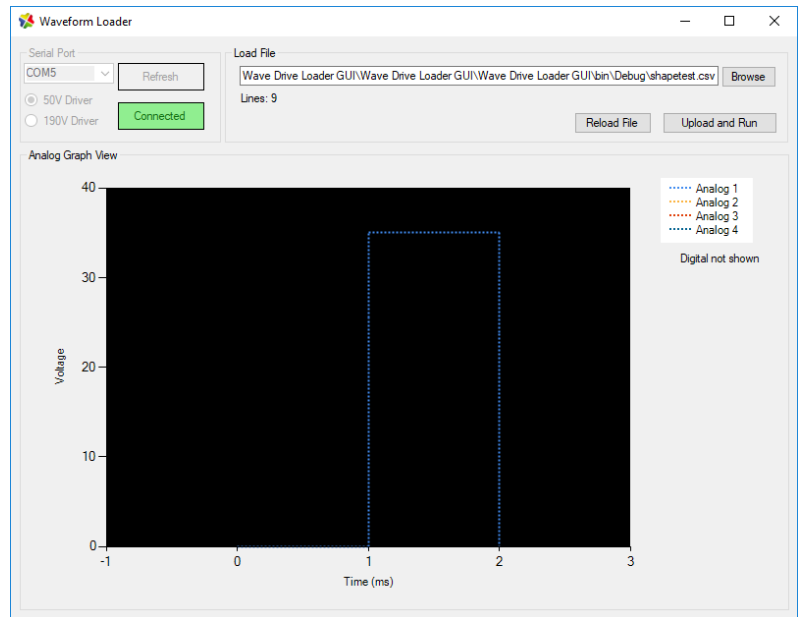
Waveform Loader

Serial Port
COM5
Refresh
Connected
50V Driver
190V Driver

Load File
Wave Drive Loader GUI\Wave Drive Loader GUI\Wave Drive Loader GUI\bin\Debug\shapetest.csv
Browse
Lines: 9
Reload File
Upload and Run

Analog Graph View

40
30
20
10
0
Voltage
-1
0
1
2
3
Time (ms)

Analog 1
Analog 2
Analog 3
Analog 4
Digital not shown